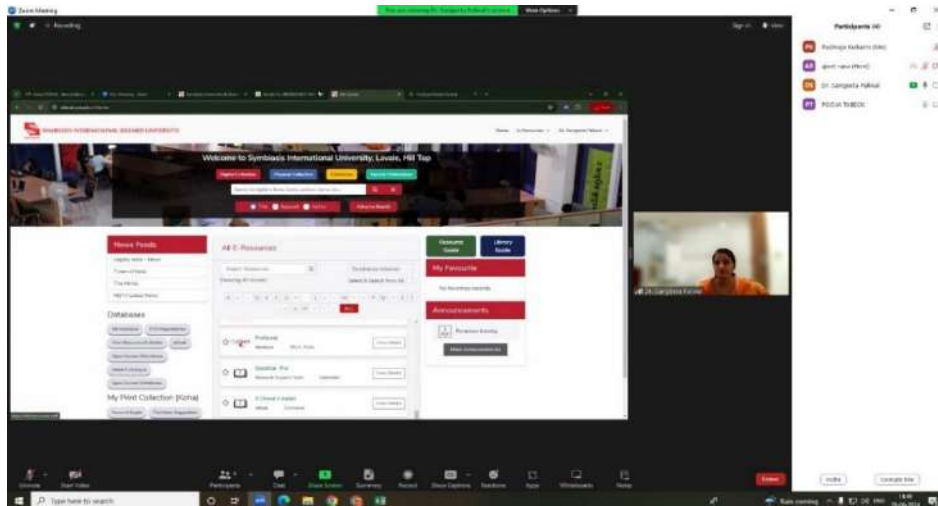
Zoom Meeting

Recording

Participants

Dr. Sangeeta Pathak

POOJA TOBECK

SYMBIOSIS INTERNATIONAL DEEMED UNIVERSITY

Welcome to Symbiosis International University, Lavale, Hill Top

News Feeds

The Hindu

Databases

My Print Collection (Koha)

All E-Resources

Resource Guide

Library Guide

My Favourite

Announcements

Dr. Sangeeta Pathak

Unmute

Start Video

Participants

Chat

Share Screen

Summary

Record

Show Captions

Reactions

Apps

Whiteboards

Notes

Leave

Type here to search

Rain coming